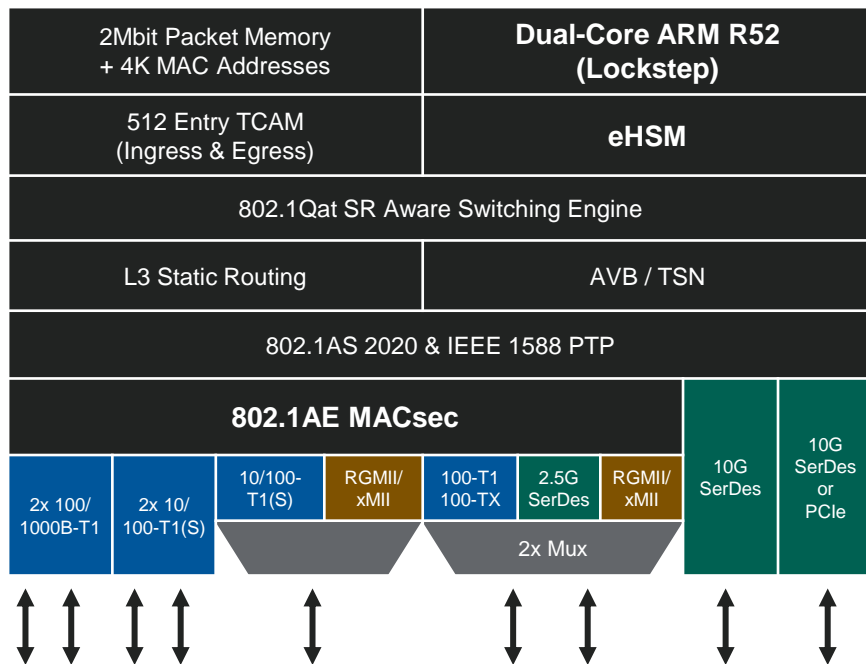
2Mbit Packet Memory
+ 4K MAC Addresses

Dual-Core ARM R52
(Lockstep)

512 Entry TCAM
(Ingress & Egress)

eHSM

802.1Qat SR Aware Switching Engine

L3 Static Routing

AVB / TSN

802.1AS 2020 & IEEE 1588 PTP

802.1AE MACsec

10G
SerDes

10G
SerDes
or
PCIe

2x 100/
1000B-T1

2x 10/
100-T1(S)

10/100-
T1(S)

RGMII/
xMII

100-T1
100-TX

2.5G
SerDes

RGMII/
xMII

2x Mux